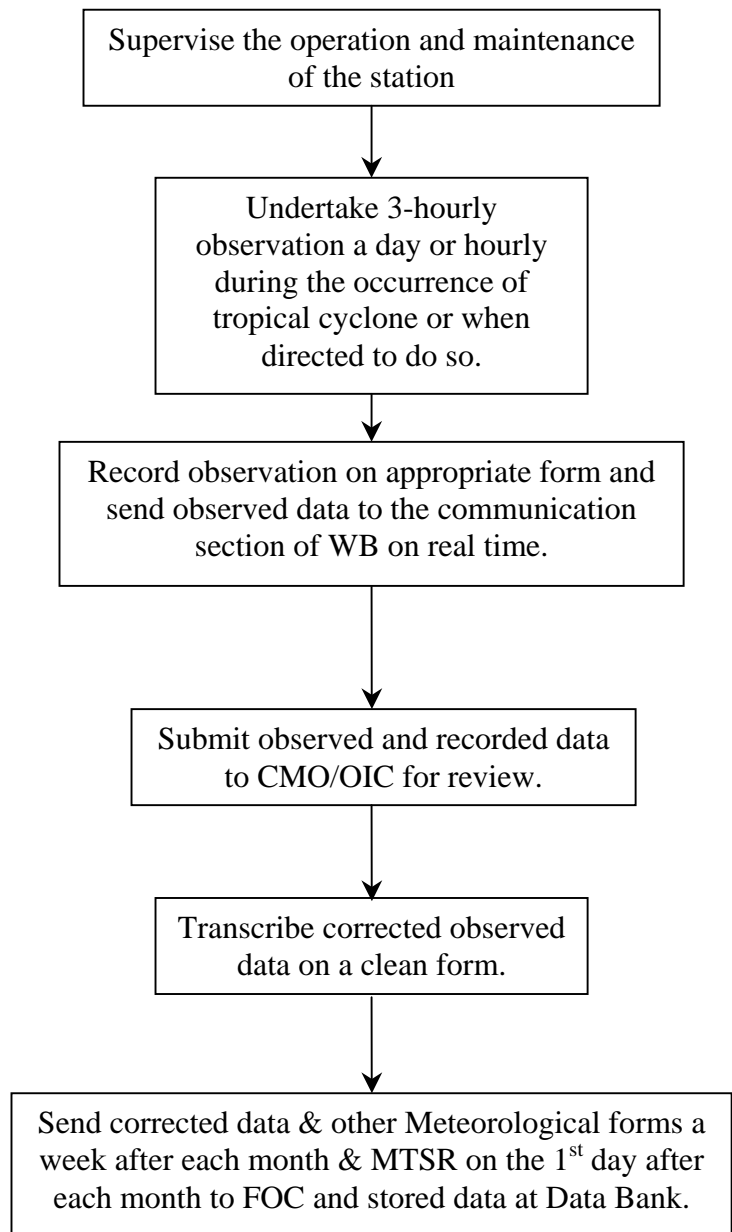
Supervise the operation and maintenance of the station

Undertake 3-hourly observation a day or hourly during the occurrence of tropical cyclone or when directed to do so.

Record observation on appropriate form and send observed data to the communication section of WB on real time.

Submit observed and recorded data to CMO/OIC for review.

Transcribe corrected observed data on a clean form.

Send corrected data & other Meteorological forms a week after each month & MTSR on the 1$^{st}$ day after each month to FOC and stored data at Data Bank.